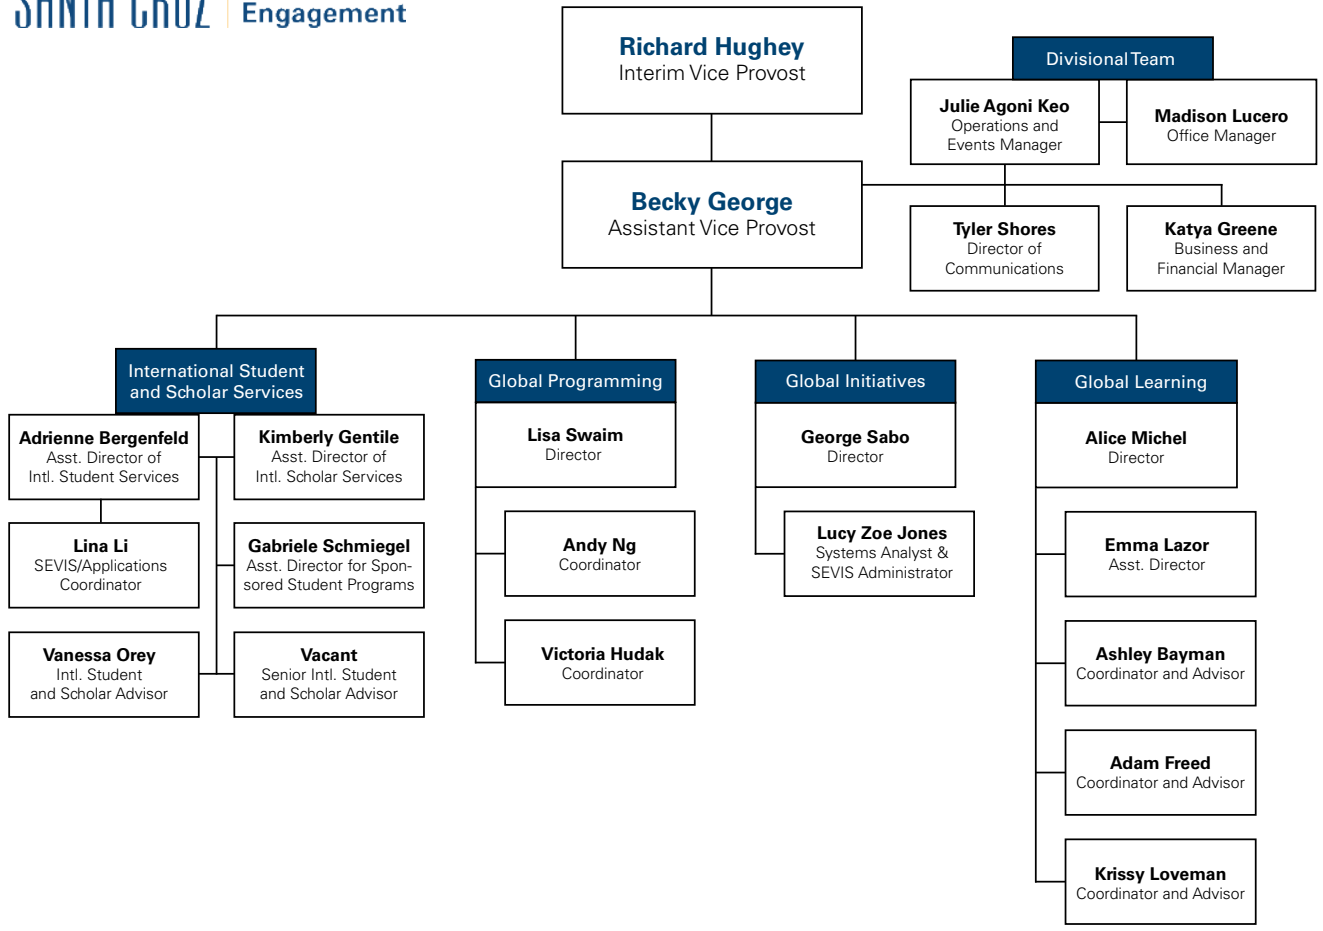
SANTA CRUZ | Engagement

Richard Hughey
Interim Vice Provost

Divisional Team

Julie Agoni Keo
Operations and Events Manager

Madison Lucero
Office Manager

Becky George
Assistant Vice Provost

Tyler Shores
Director of Communications

Katya Greene
Business and Financial Manager

International Student and Scholar Services

Adrienne Bergenfeld
Asst. Director of Intl. Student Services

Kimberly Gentile
Asst. Director of Intl. Scholar Services

Lina Li
SEVIS/Applications Coordinator

Gabriele Schmiegel
Asst. Director for Sponsored Student Programs

Vanessa Orey
Intl. Student and Scholar Advisor

Vacant
Senior Intl. Student and Scholar Advisor

Global Programming

Lisa Swaim
Director

Andy Ng
Coordinator

Victoria Hudak
Coordinator

Global Initiatives

George Sabo
Director

Lucy Zoe Jones
Systems Analyst & SEVIS Administrator

Global Learning

Alice Michel
Director

Emma Lazor
Asst. Director

Ashley Bayman
Coordinator and Advisor

Adam Freed
Coordinator and Advisor

Krissy Loveman
Coordinator and Advisor